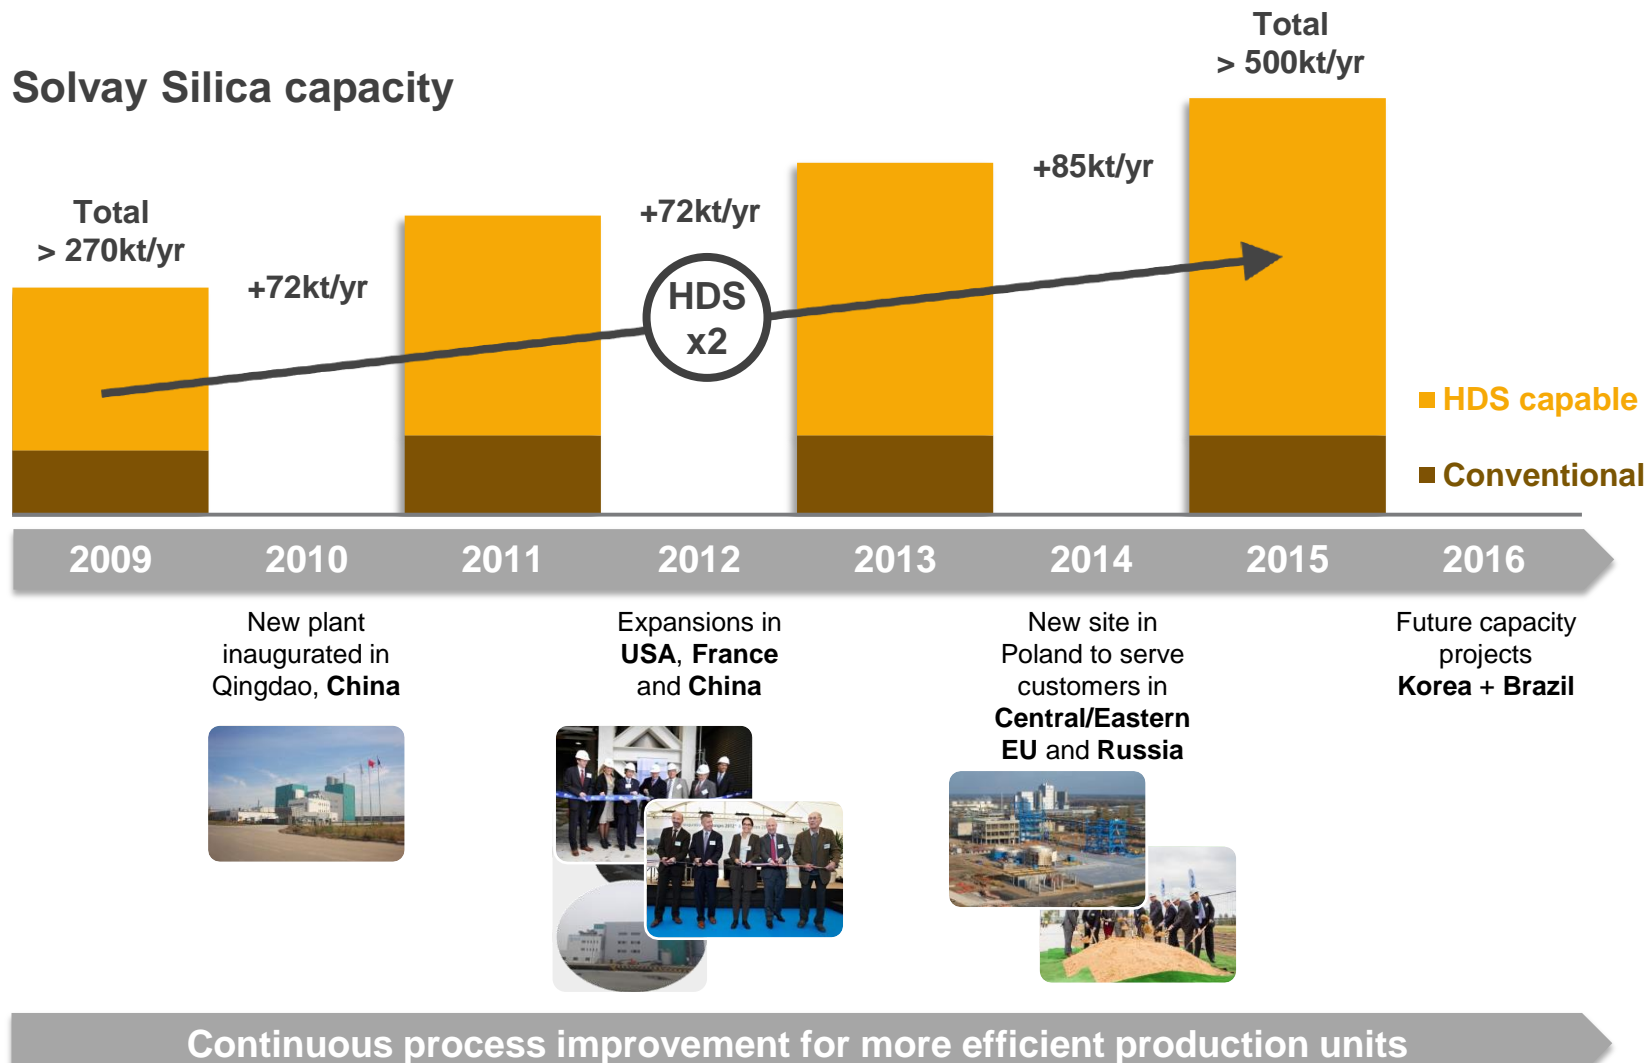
Solvay Silica capacity

Total
> 500kt/yr

Total
> 270kt/yr

+72kt/yr

+72kt/yr

+85kt/yr

HDS
x2

HDS capable

Conventional

2009 2010 2011 2012 2013 2014 2015 2016

New plant inaugurated in Qingdao, China

Expansions in USA, France and China

New site in Poland to serve customers in Central/Eastern EU and Russia

Future capacity projects Korea + Brazil

Continuous process improvement for more efficient production units